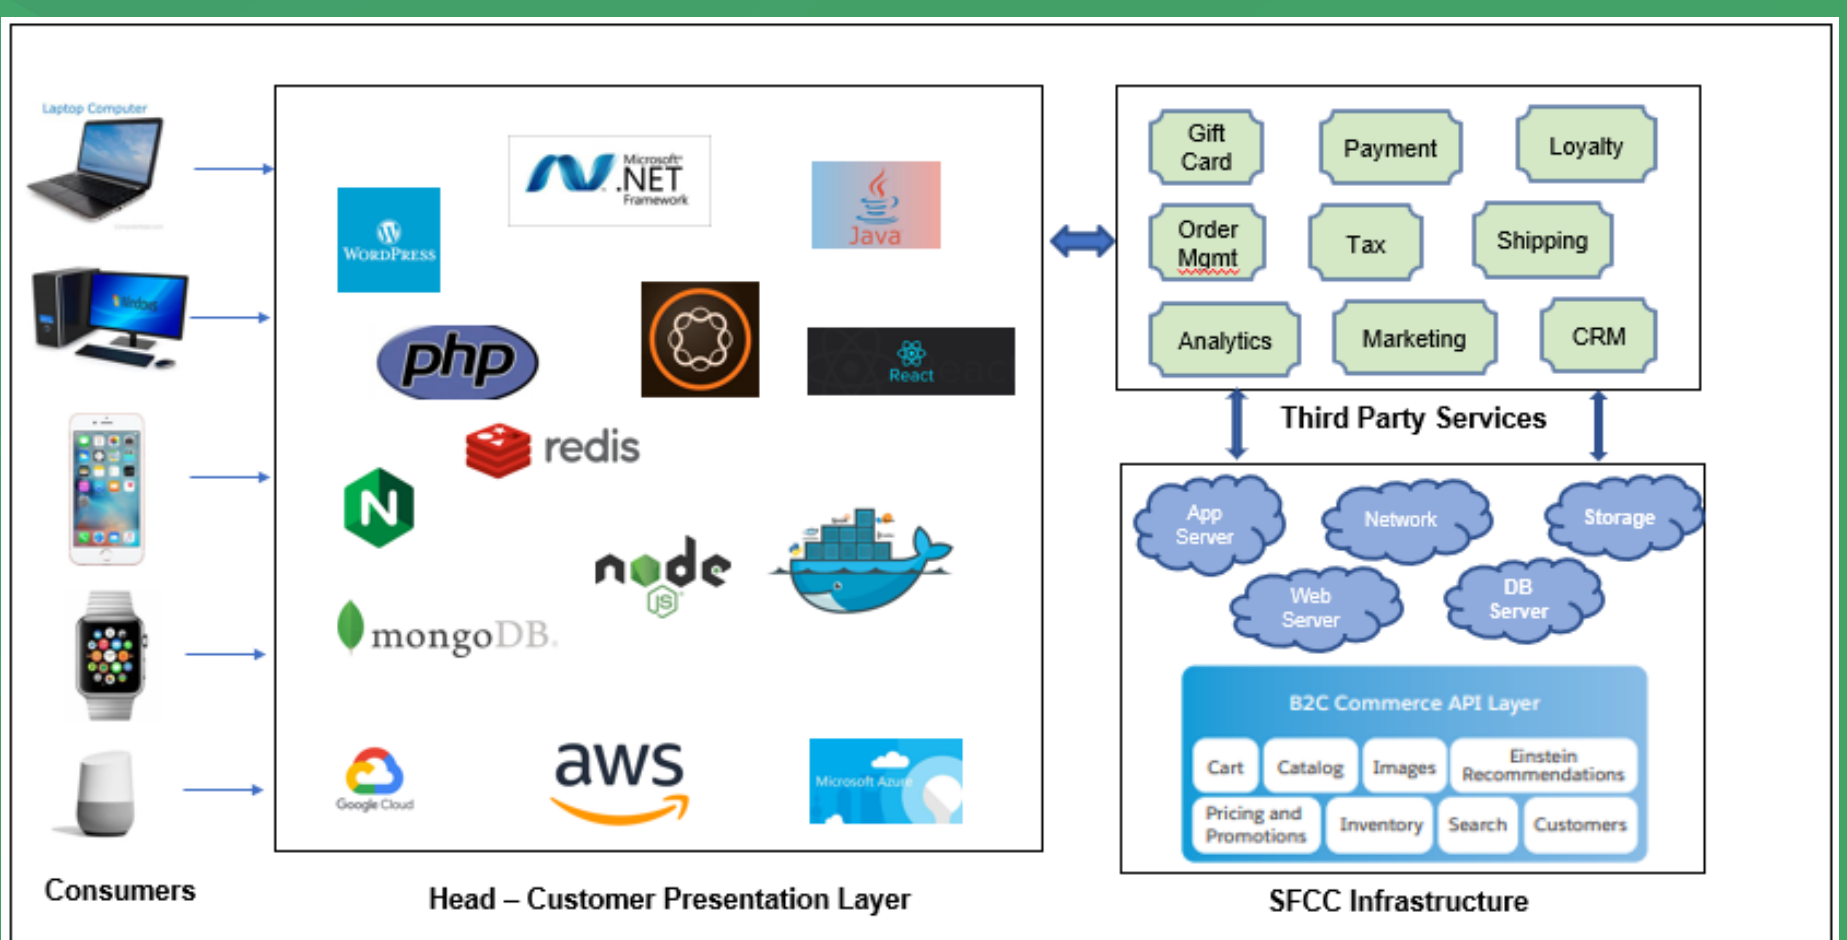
Laptop Computer

Consumers

Microsoft .NET Framework

WordPress

Java

php

React

redis

N

node JS

mongoDB.

Google Cloud

aws

Microsoft Azure

Head – Customer Presentation Layer

Gift Card

Payment

Loyalty

Order Mgmt

Tax

Shipping

Analytics

Marketing

CRM

Third Party Services

App Server

Network

Storage

Web Server

DB Server

B2C Commerce API Layer

Cart

Catalog

Images

Einstein Recommendations

Pricing and Promotions

Inventory

Search

Customers

SFCC Infrastructure